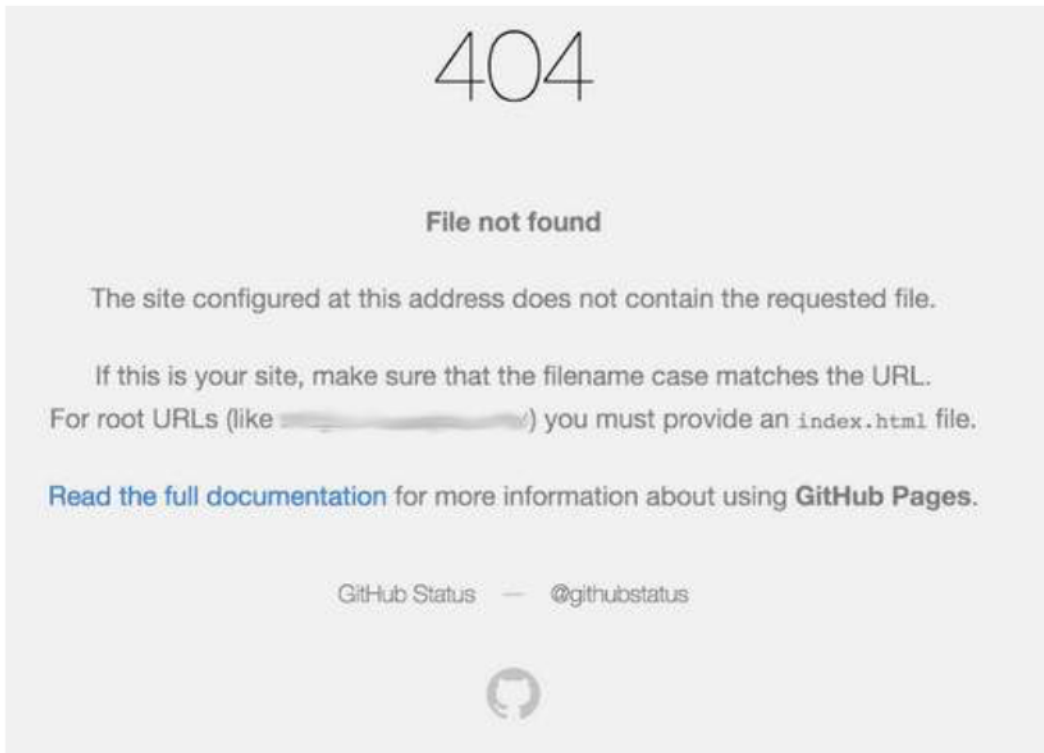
404

File not found

The site configured at this address does not contain the requested file.

If this is your site, make sure that the filename case matches the URL. For root URLs (like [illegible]) you must provide an index.html file.

Read the full documentation for more information about using GitHub Pages.

GitHub Status — @githubstatus